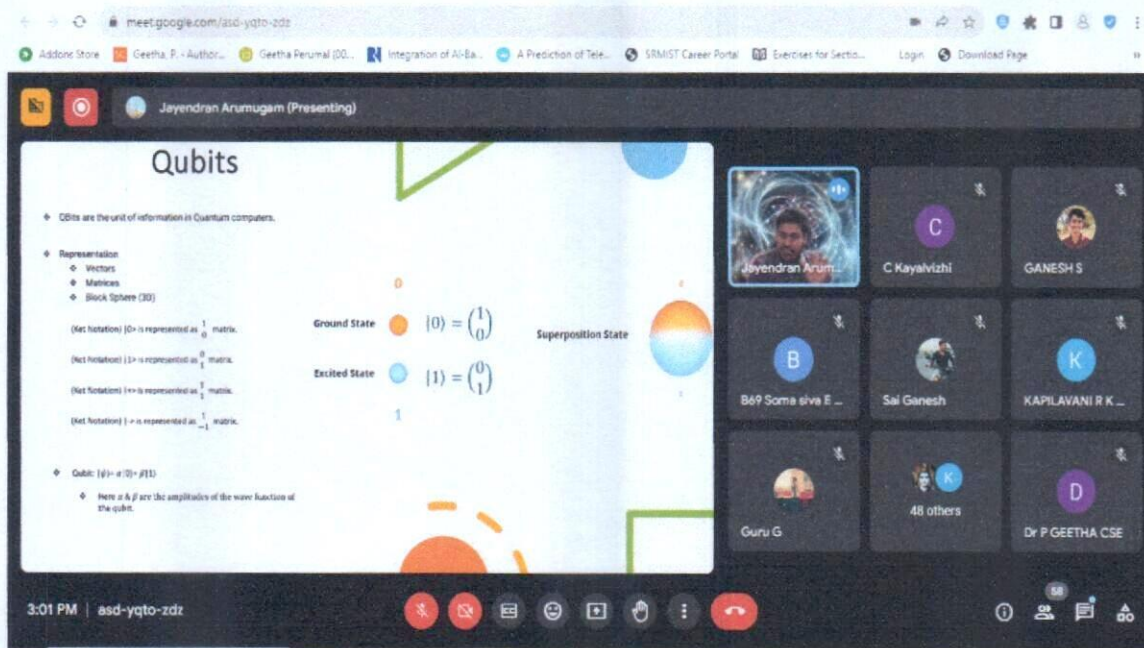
meet.google.com/asd-yqto-zdz

Addons Store | Geetha, P. - Author... | Geetha Perumal (0... | Integration of AI-Ba... | A Prediction of Tele... | SRMIST Career Portal | Exercises for Sectio... | Login | Download Page

Jayendran Arumugam (Presenting)

Qubits

QBits are the unit of information in Quantum computers.

Representation
Vectors
Matrices
Block Sphere (3D)

(Ket Notation) |0> is represented as $\frac{1}{0}$ matrix.

(Ket Notation) |1> is represented as $\frac{0}{1}$ matrix.

(Ket Notation) |+> is represented as $\frac{1}{1}$ matrix.

(Ket Notation) |-> is represented as $\frac{1}{-1}$ matrix.

Qubit: $|\psi\rangle = \alpha|0\rangle + \beta|1\rangle$

Here $\alpha$ & $\beta$ are the amplitudes of the wave function of the qubit.

0

Ground State $|0\rangle = \binom{1}{0}$

Excited State $|1\rangle = \binom{0}{1}$

1

Superposition State

Jayendran Arum...
C Kayalvizhi
GANESH S
B69 Soma siva E ...
Sai Ganesh
KAPILAVANI R K ...
Guru G
48 others
Dr P GEETHA CSE

3:01 PM | asd-yqto-zdz

58